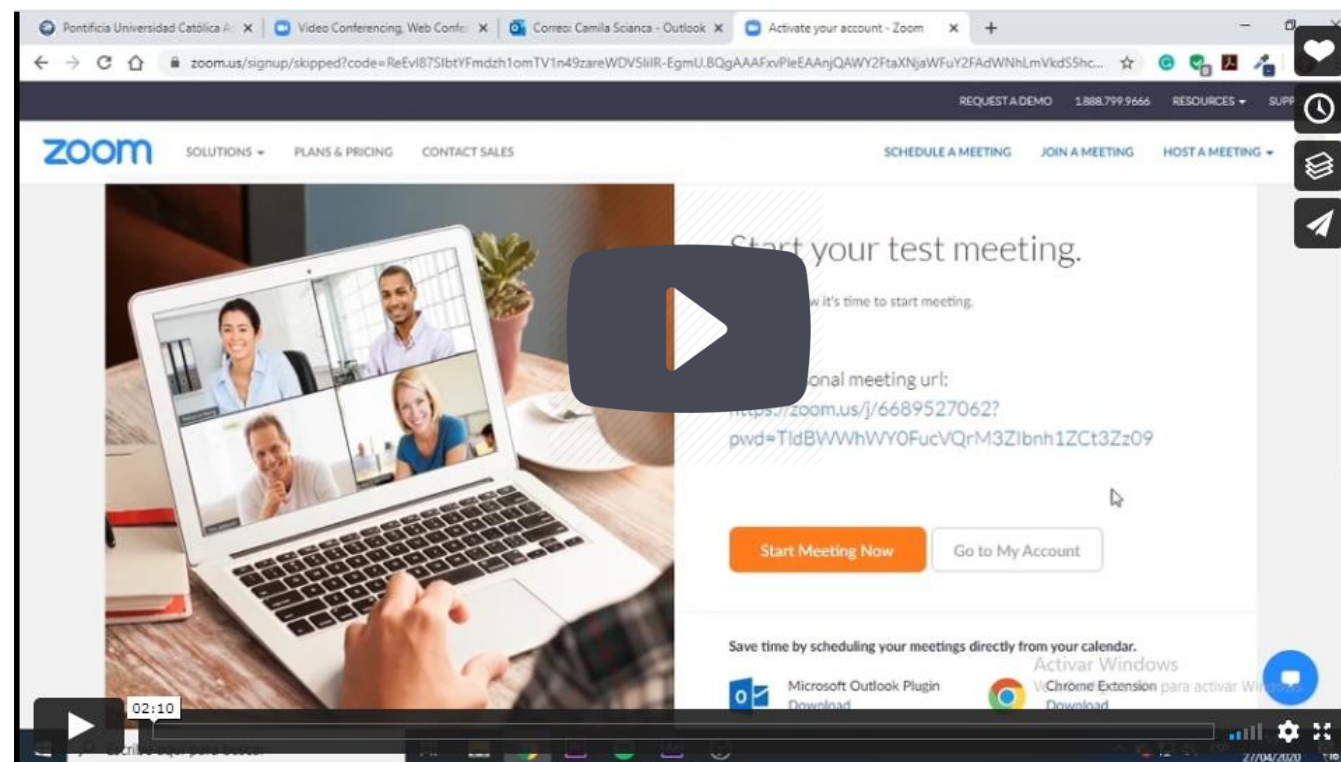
Pontificia Universidad Católica A ×
Video Conferencing, Web Confe ×
Correo: Camila Scianca - Outlook ×
Activate your account - Zoom ×
+

zoom.us/signup/skipped?code=ReEvl87SIbtYFmdzh1omTV1n49zareWDVSliIR-EgmU.BQgAAAFxvPleEAAnjQAWY2FtaXNjaWFuY2FAdWNhLmVkdS5hc...

REQUEST A DEMO 1.888.799.9666 RESOURCES SUPP

zoom SOLUTIONS PLANS & PRICING CONTACT SALES

SCHEDULE A MEETING JOIN A MEETING HOST A MEETING

Start your test meeting.

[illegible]w it's time to start meeting.

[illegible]onal meeting url:
https://zoom.us/j/6689527062?pwd=TldBWWhWY0FucVQrM3ZIbnh1ZCt3Zz09

Start Meeting Now
Go to My Account

Save time by scheduling your meetings directly from your calendar.

Microsoft Outlook Plugin
Download

Chrome Extension
Download

Activar Windows
Ve a Configuración para activar Windows.

02:10

27/04/2020